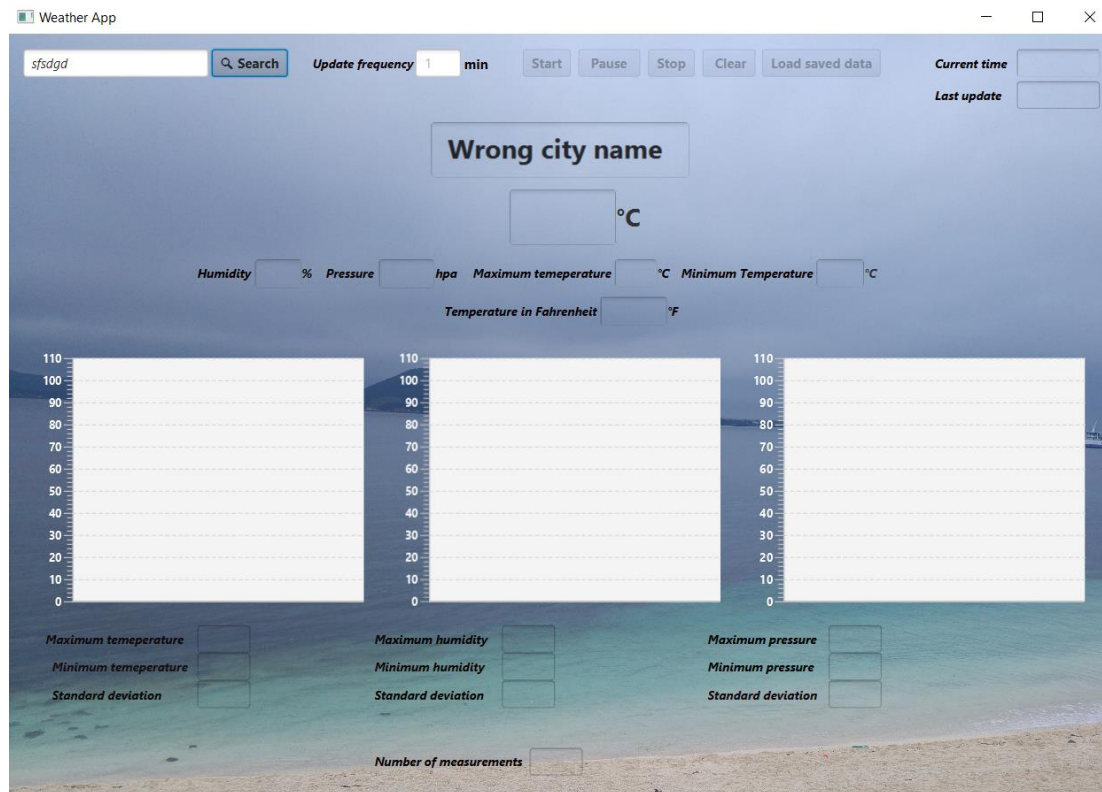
Weather App

sfsdgd
Search
Update frequency 1 min
Start Pause Stop Clear Load saved data
Current time
Last update

Wrong city name

°C

Humidity % Pressure hpa Maximum temeperature °C Minimum Temperature °C

Temperature in Fahrenheit °F

110
100
90
80
70
60
50
40
30
20
10
0

110
100
90
80
70
60
50
40
30
20
10
0

110
100
90
80
70
60
50
40
30
20
10
0

Maximum temeperature
Minimum temeperature
Standard deviation

Maximum humidity
Minimum humidity
Standard deviation

Maximum pressure
Minimum pressure
Standard deviation

Number of measurements